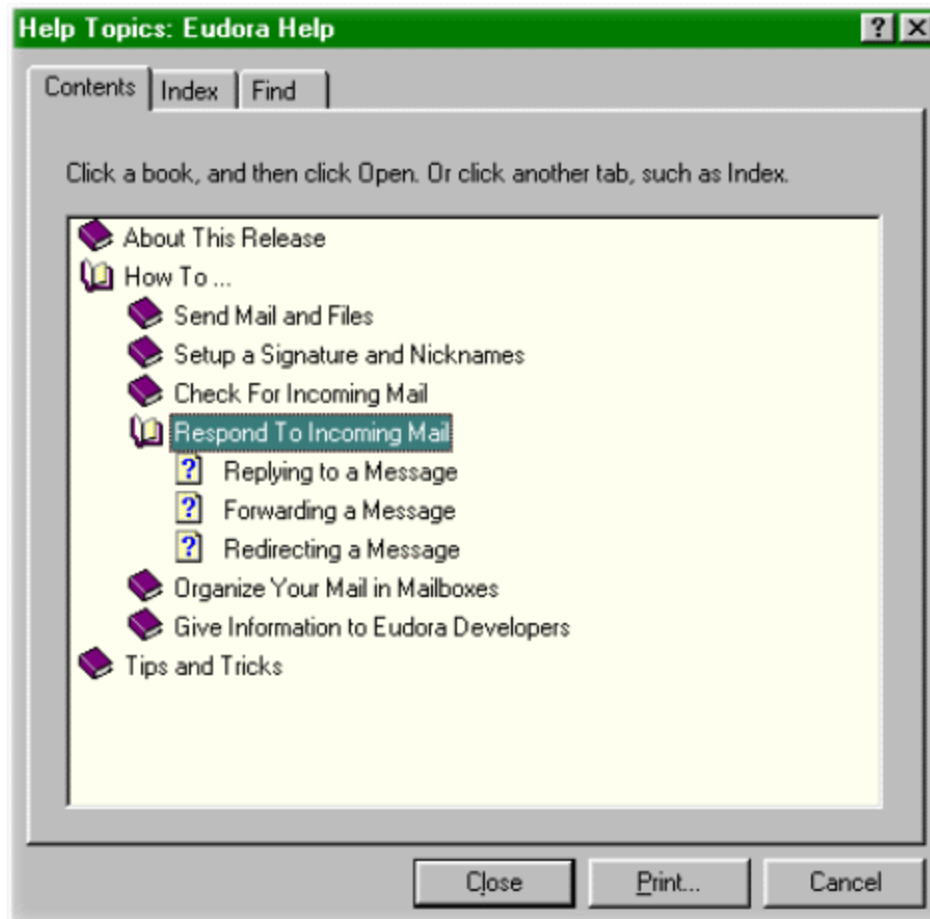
Help Topics: Eudora Help

?

Contents | Index | Find

Click a book, and then click Open. Or click another tab, such as Index.

About This Release
How To ...
Send Mail and Files
Setup a Signature and Nicknames
Check For Incoming Mail
Respond To Incoming Mail
Replying to a Message
Forwarding a Message
Redirecting a Message
Organize Your Mail in Mailboxes
Give Information to Eudora Developers
Tips and Tricks

Close | Print... | Cancel